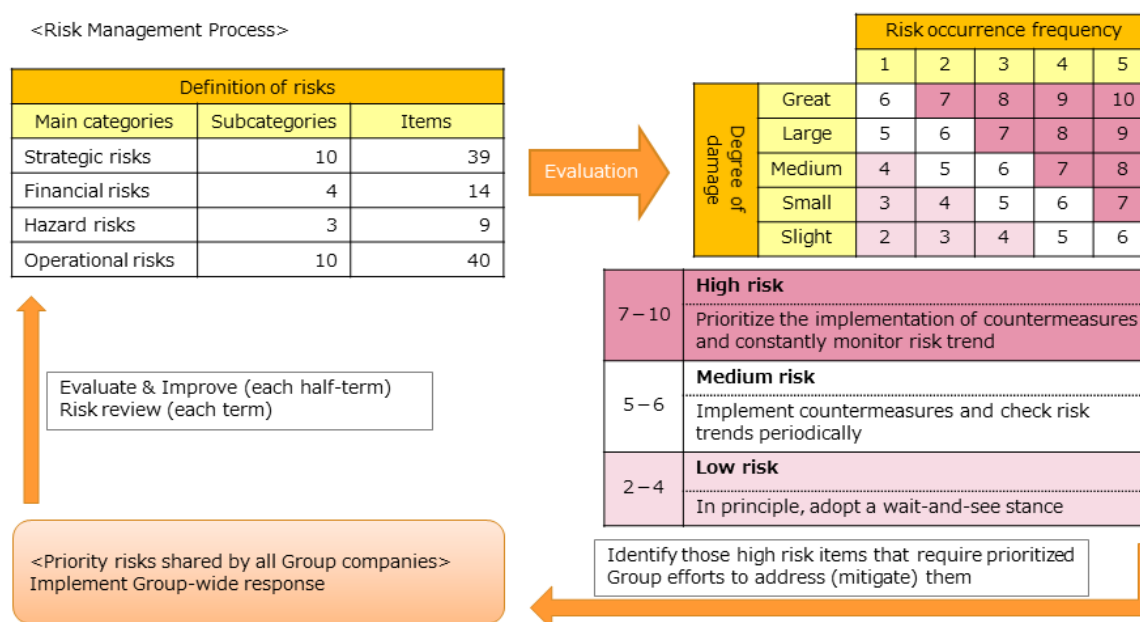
<Risk Management Process>

| Definition of risks | | |
|---|---|---|
| Main categories | Subcategories | Items |
| Strategic risks | 10 | 39 |
| Financial risks | 4 | 14 |
| Hazard risks | 3 | 9 |
| Operational risks | 10 | 40 |

Evaluation

| | | Risk occurrence frequency | | | | |
|---|---|---|---|---|---|---|
| | | 1 | 2 | 3 | 4 | 5 |
| Degree of damage | Great | 6 | 7 | 8 | 9 | 10 |
| | Large | 5 | 6 | 7 | 8 | 9 |
| | Medium | 4 | 5 | 6 | 7 | 8 |
| | Small | 3 | 4 | 5 | 6 | 7 |
| | Slight | 2 | 3 | 4 | 5 | 6 |

| | |
|---|---|
| 7 – 10 | **High risk** Prioritize the implementation of countermeasures and constantly monitor risk trend |
| 5 – 6 | **Medium risk** Implement countermeasures and check risk trends periodically |
| 2 – 4 | **Low risk** In principle, adopt a wait-and-see stance |

Evaluate & Improve (each half-term)
Risk review (each term)

Identify those high risk items that require prioritized Group efforts to address (mitigate) them

<Priority risks shared by all Group companies>
Implement Group-wide response